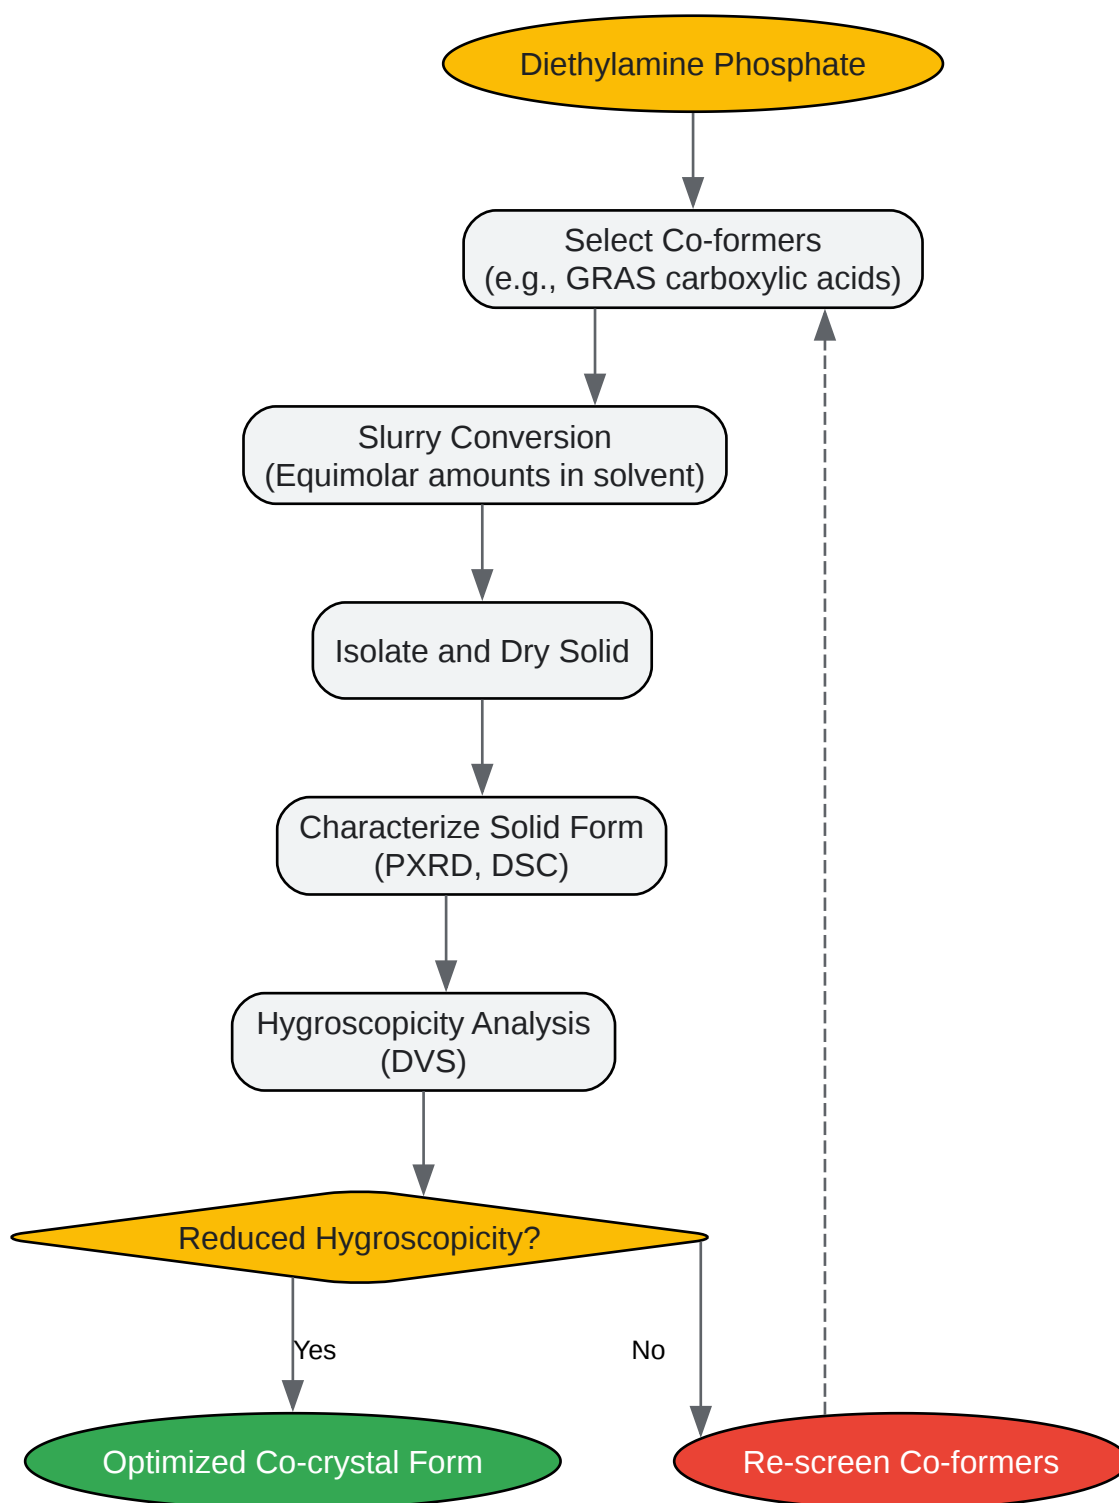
Diethylamine Phosphate

Select Co-formers
(e.g., GRAS carboxylic acids)

Slurry Conversion
(Equimolar amounts in solvent)

Isolate and Dry Solid

Characterize Solid Form
(PXRD, DSC)

Hygroscopicity Analysis
(DVS)

Reduced Hygroscopicity?

Yes

No

Optimized Co-crystal Form

Re-screen Co-formers